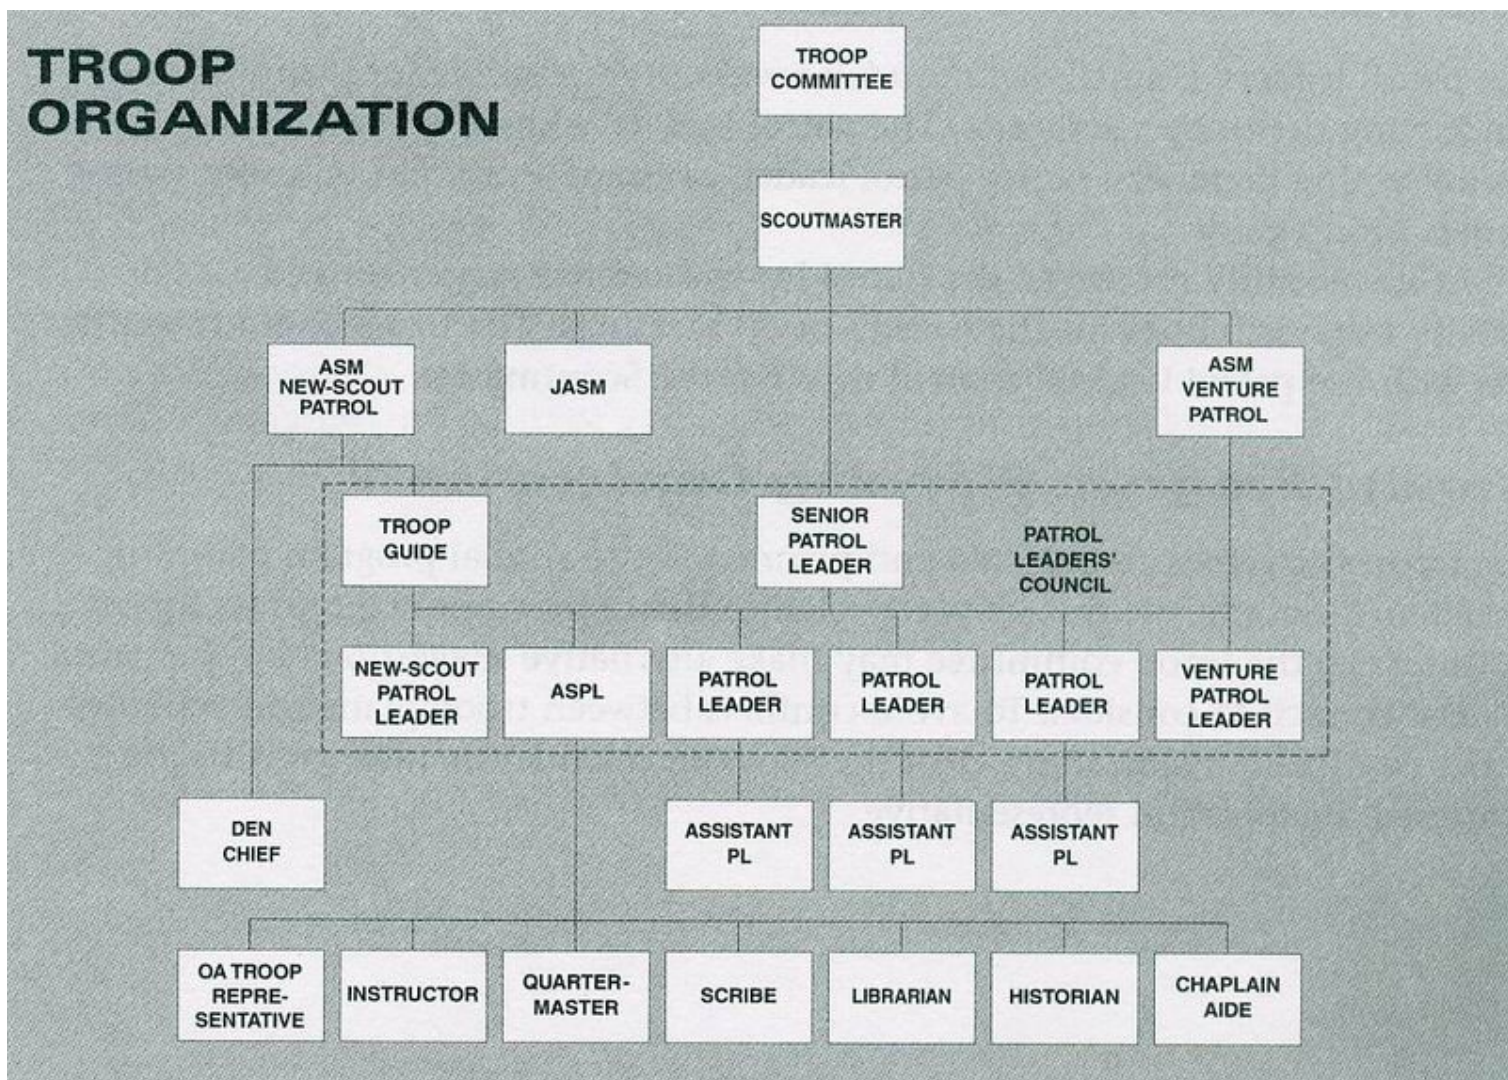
TROOP ORGANIZATION

TROOP COMMITTEE

SCOUTMASTER

ASM NEW-SCOUT PATROL

JASM

ASM VENTURE PATROL

TROOP GUIDE

SENIOR PATROL LEADER

PATROL LEADERS' COUNCIL

NEW-SCOUT PATROL LEADER

ASPL

PATROL LEADER

PATROL LEADER

PATROL LEADER

VENTURE PATROL LEADER

DEN CHIEF

ASSISTANT PL

ASSISTANT PL

ASSISTANT PL

OA TROOP REPRESENTATIVE

INSTRUCTOR

QUARTERMASTER

SCRIBE

LIBRARIAN

HISTORIAN

CHAPLAIN AIDE